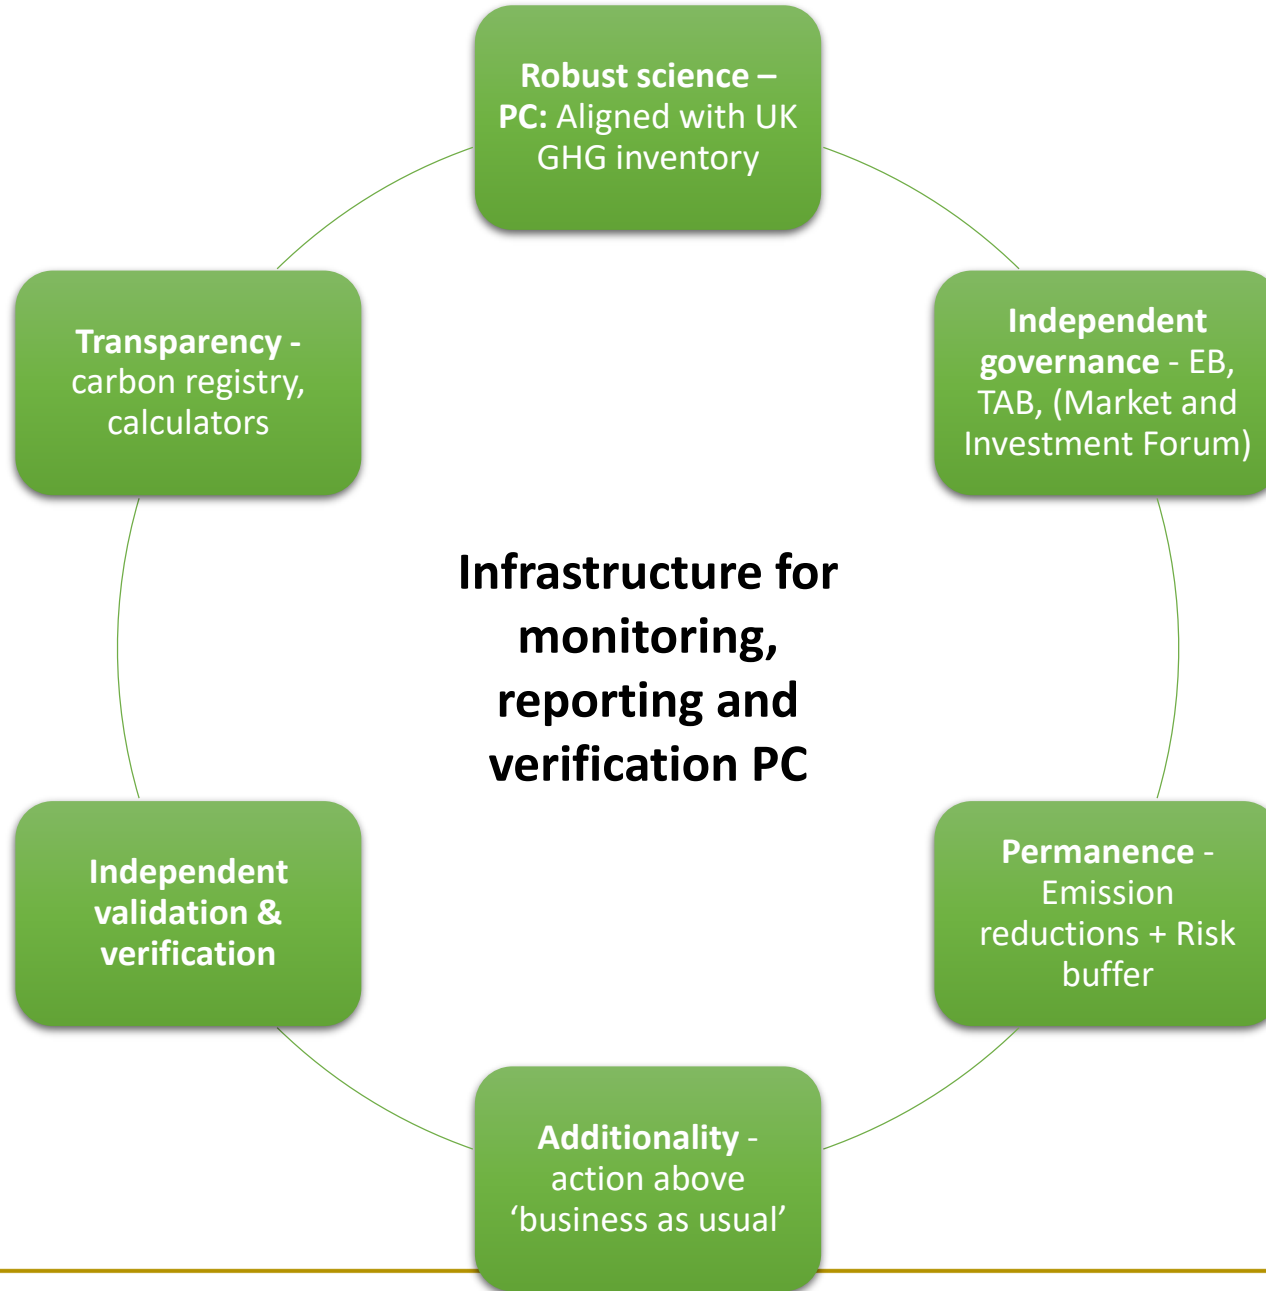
Robust science – PC: Aligned with UK GHG inventory

Independent governance - EB, TAB, (Market and Investment Forum)

Permanence - Emission reductions + Risk buffer

Additionality - action above 'business as usual'

Independent validation & verification

Transparency - carbon registry, calculators

Infrastructure for monitoring, reporting and verification PC